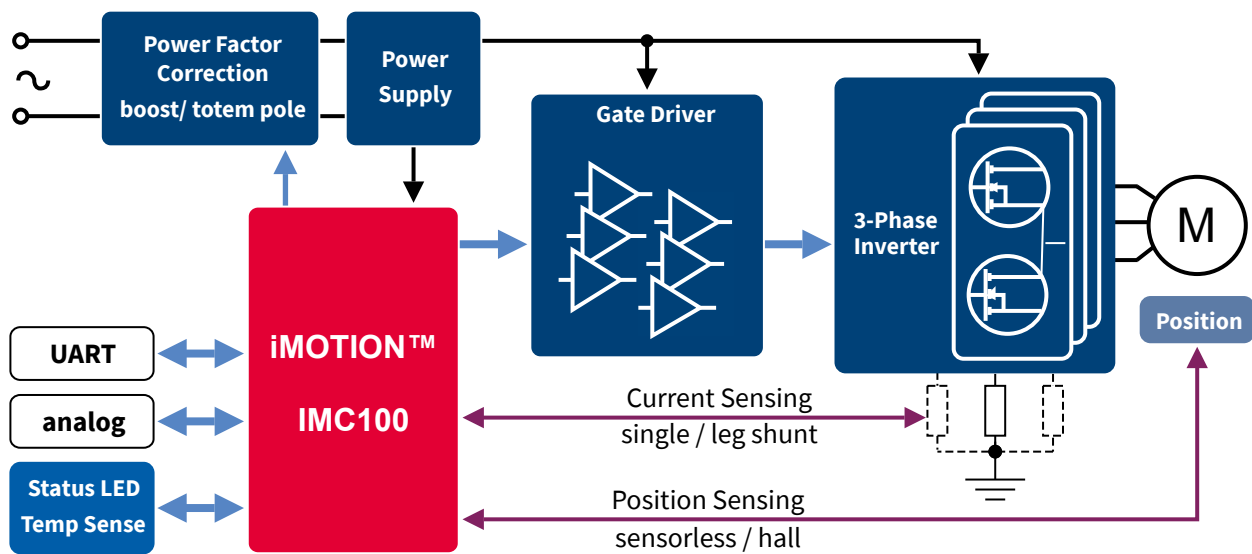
Power Factor Correction boost/ totem pole

Power Supply

Gate Driver

3-Phase Inverter

M

Position

UART

analog

Status LED Temp Sense

iMOTION™

IMC100

Current Sensing single / leg shunt

Position Sensing sensorless / hall